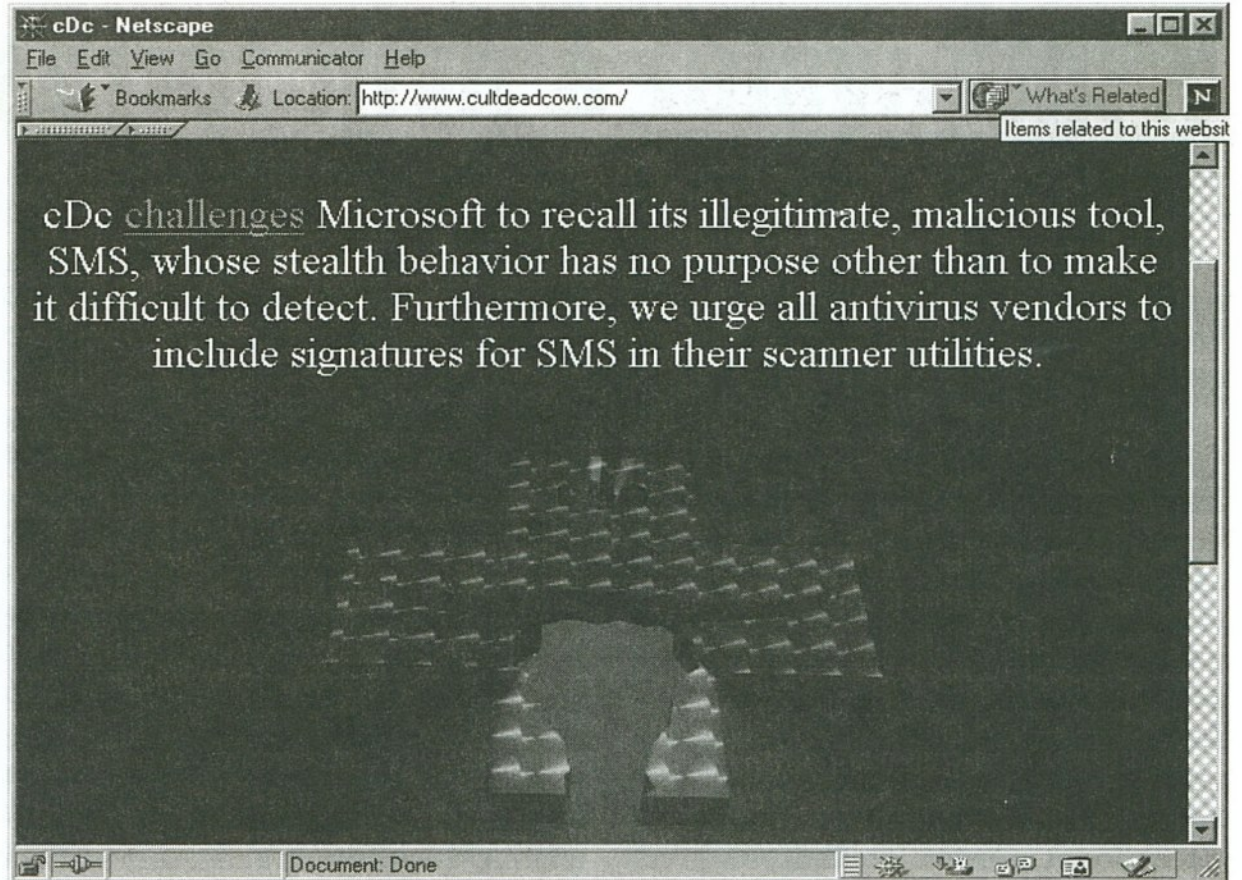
cDc - Netscape

File Edit View Go Communicator Help

Bookmarks Location: http://www.cultdeadcow.com/ What's Related N

Items related to this websit

cDc challenges Microsoft to recall its illegitimate, malicious tool, SMS, whose stealth behavior has no purpose other than to make it difficult to detect. Furthermore, we urge all antivirus vendors to include signatures for SMS in their scanner utilities.

Document: Done